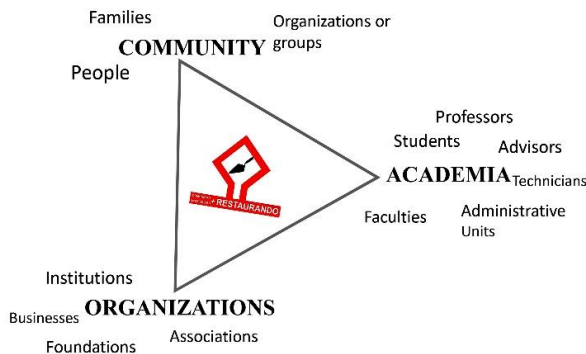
Families
Organizations or groups
COMMUNITY
People

Professors
Students
Advisors
ACADEMIA
Technicians
Faculties
Administrative Units

RESTAURANDO

Institutions
ORGANIZATIONS
Businesses
Associations
Foundations